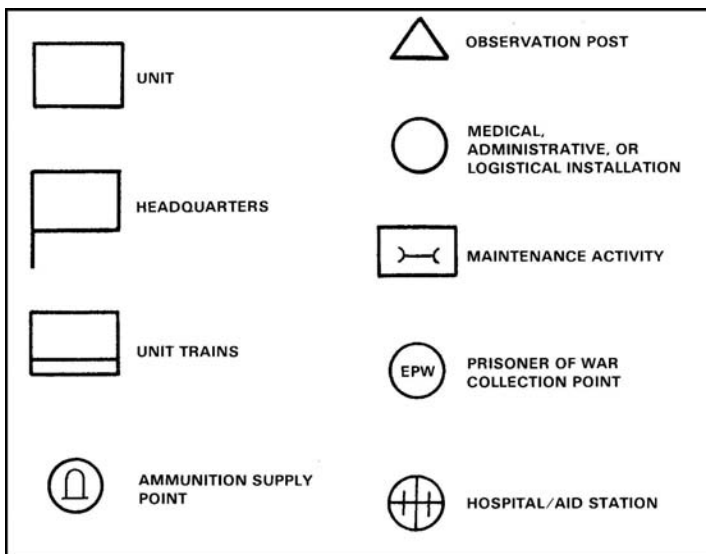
UNIT

HEADQUARTERS

UNIT TRAINS

AMMUNITION SUPPLY POINT

OBSERVATION POST

MEDICAL, ADMINISTRATIVE, OR LOGISTICAL INSTALLATION

MAINTENANCE ACTIVITY

EPW

PRISONER OF WAR COLLECTION POINT

HOSPITAL/AID STATION